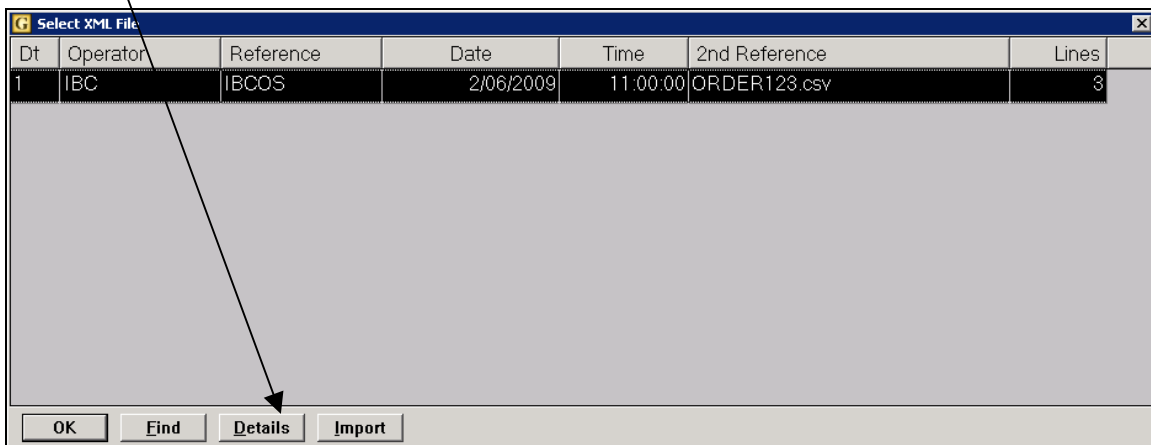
G Select XML File

| Dt | Operator | Reference | Date | Time | 2nd Reference | Lines |
|---|---|---|---|---|---|---|
| 1 | IBC | IBCOS | 2/06/2009 | 11:00:00 | ORDER123.csv | 3 |

OK Find Details Import